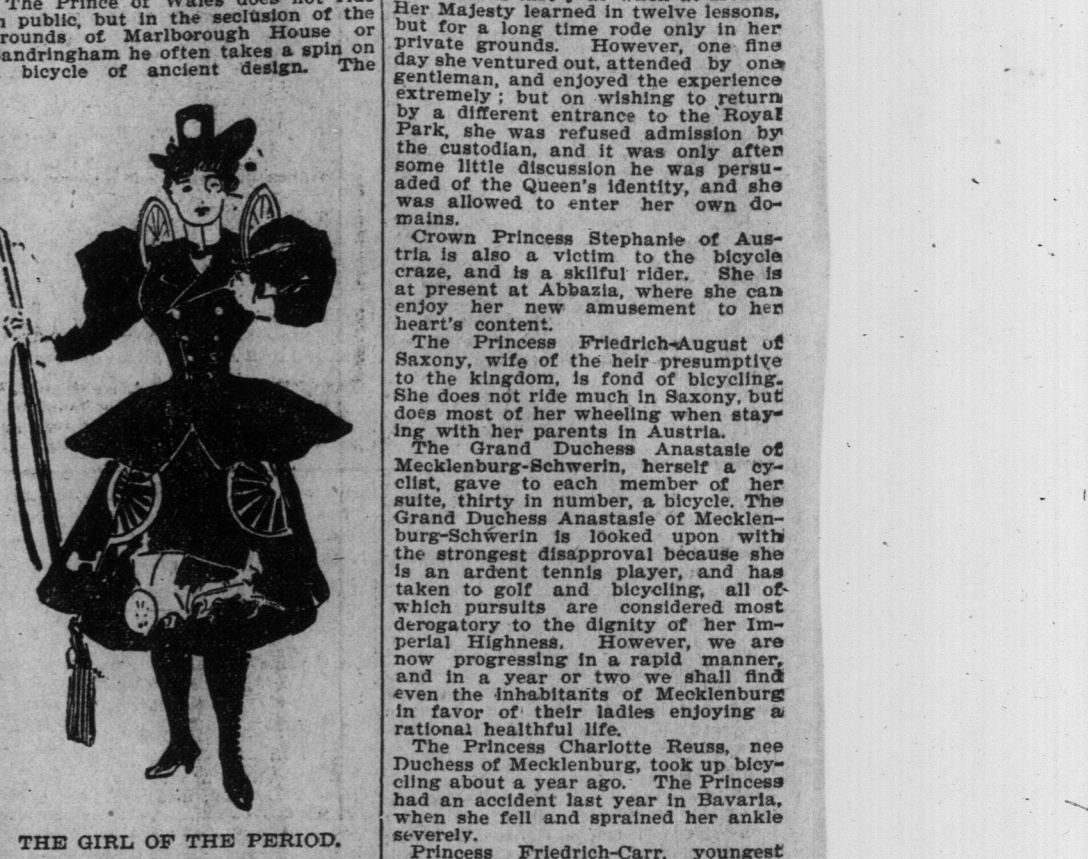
The Prince of Wales does not ride in public, but in the seclusion of the grounds of Marlborough House or Sandringham he often takes a spin on a bicycle of ancient design. The

THE GIRL OF THE PERIOD.

Her Majesty learned in twelve lessons, but for a long time rode only in her private grounds. However, one fine day she ventured out, attended by one gentleman, and enjoyed the experience extremely; but on wishing to return by a different entrance to the Royal Park, she was refused admission by the custodian, and it was only after some little discussion he was persuaded of the Queen's identity, and she was allowed to enter her own domains.

Crown Princess Stephanie of Austria is also a victim to the bicycle craze, and is a skilful rider. She is at present at Abbazia, where she can enjoy her new amusement to her heart's content.

The Princess Friedrich-August of Saxony, wife of the heir presumptive to the kingdom, is fond of bicycling. She does not ride much in Saxony, but does most of her wheeling when staying with her parents in Austria.

The Grand Duchess Anastasie of Mecklenburg-Schwerin, herself a cyclist, gave to each member of her suite, thirty in number, a bicycle. The Grand Duchess Anastasie of Mecklenburg-Schwerin is looked upon with the strongest disapproval because she is an ardent tennis player, and has taken to golf and bicycling, all of which pursuits are considered most derogatory to the dignity of her Imperial Highness. However, we are now progressing in a rapid manner, and in a year or two we shall find even the inhabitants of Mecklenburg in favor of their ladies enjoying a rational healthful life.

The Princess Charlotte Reuss, nee Duchess of Mecklenburg, took up bicycling about a year ago. The Princess had an accident last year in Bavaria, when she fell and sprained her ankle severely.

Princess Friedrich-Carr, youngest